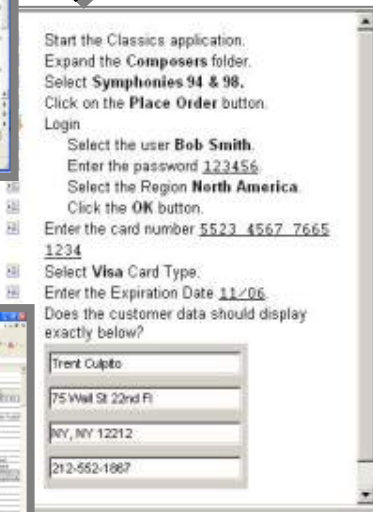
Start the Classics application.
Expand the **Composers** folder.
Select **Symphonies 94 & 98.**
Click on the **Place Order** button.
Login
Select the user **Bob Smith**.
Enter the password 123456.
Select the Region **North America**.
Click the **OK** button.
Enter the card number 5523 4567 7665 1234
Select **Visa** Card Type.
Enter the Expiration Date 11/06.
Does the customer data should display exactly below?

Trent Culpito

75 Wall St 22nd Fl

NY, NY 12212

212-552-1867